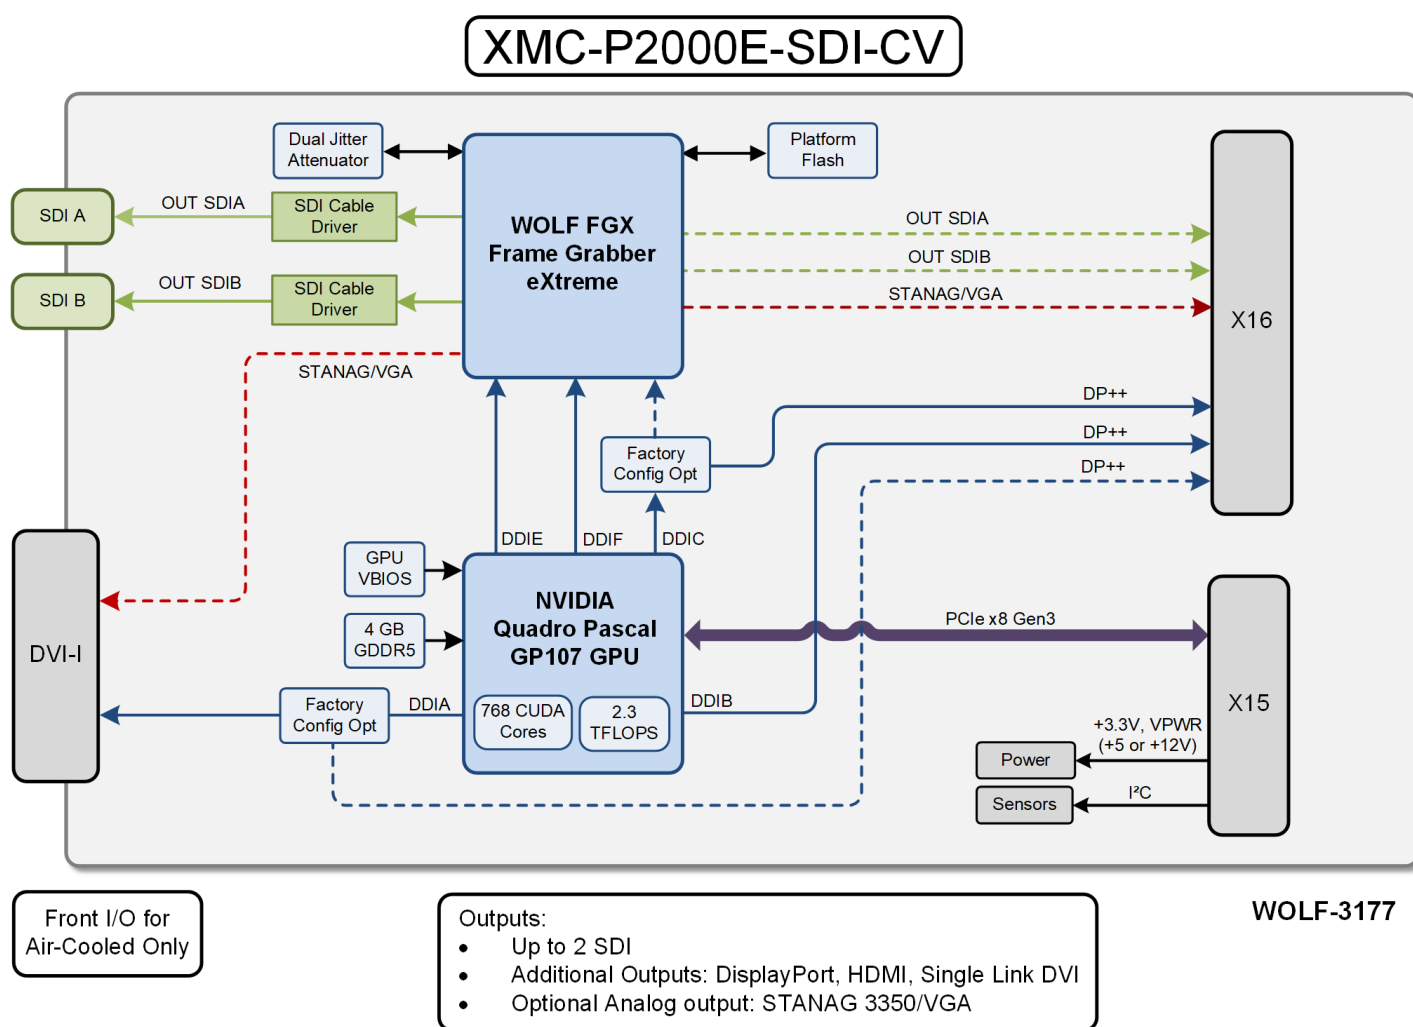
XMC-P2000E-SDI-CV

Dual Jitter Attenuator

Platform Flash

SDI A

OUT SDIA

SDI Cable Driver

SDI B

OUT SDIB

SDI Cable Driver

WOLF FGX Frame Grabber eXtreme

OUT SDIA

OUT SDIB

STANAG/VGA

X16

STANAG/VGA

DP++

DP++

DP++

Factory Config Opt

DDIE

DDIF

DDIC

GPU VBIOS

4 GB GDDR5

NVIDIA Quadro Pascal GP107 GPU

PCIe x8 Gen3

DVI-I

X15

Factory Config Opt

DDIA

768 CUDA Cores

2.3 TFLOPS

DDIB

+3.3V, VPWR (+5 or +12V)

Power

Sensors

I²C

Front I/O for Air-Cooled Only

Outputs:
• Up to 2 SDI
• Additional Outputs: DisplayPort, HDMI, Single Link DVI
• Optional Analog output: STANAG 3350/VGA

WOLF-3177